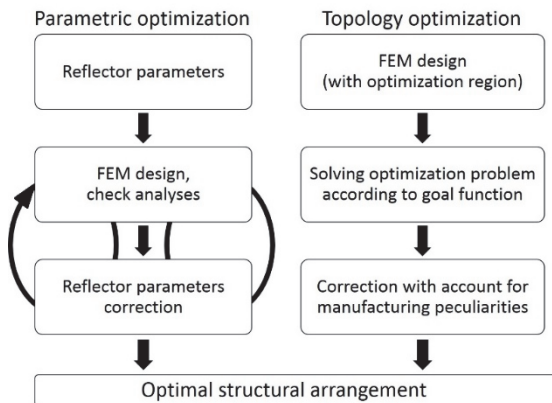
Parametric optimization

Reflector parameters

FEM design, check analyses

Reflector parameters correction

Topology optimization

FEM design (with optimization region)

Solving optimization problem according to goal function

Correction with account for manufacturing peculiarities

Optimal structural arrangement